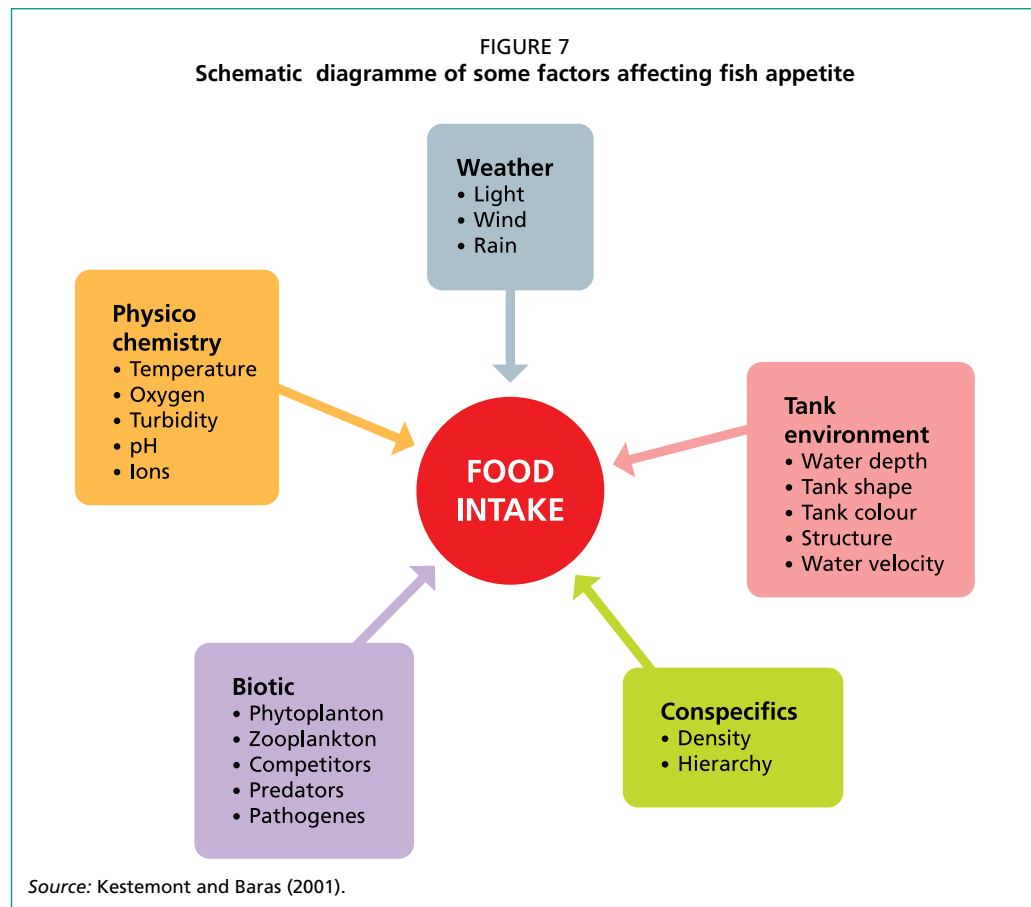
FIGURE 7
Schematic diagramme of some factors affecting fish appetite

Weather
• Light
• Wind
• Rain

Physico chemistry
• Temperature
• Oxygen
• Turbidity
• pH
• Ions

FOOD INTAKE

Tank environment
• Water depth
• Tank shape
• Tank colour
• Structure
• Water velocity

Biotic
• Phytoplanton
• Zooplankton
• Competitors
• Predators
• Pathogenes

Conspecifics
• Density
• Hierarchy

Source: Kestemont and Baras (2001).